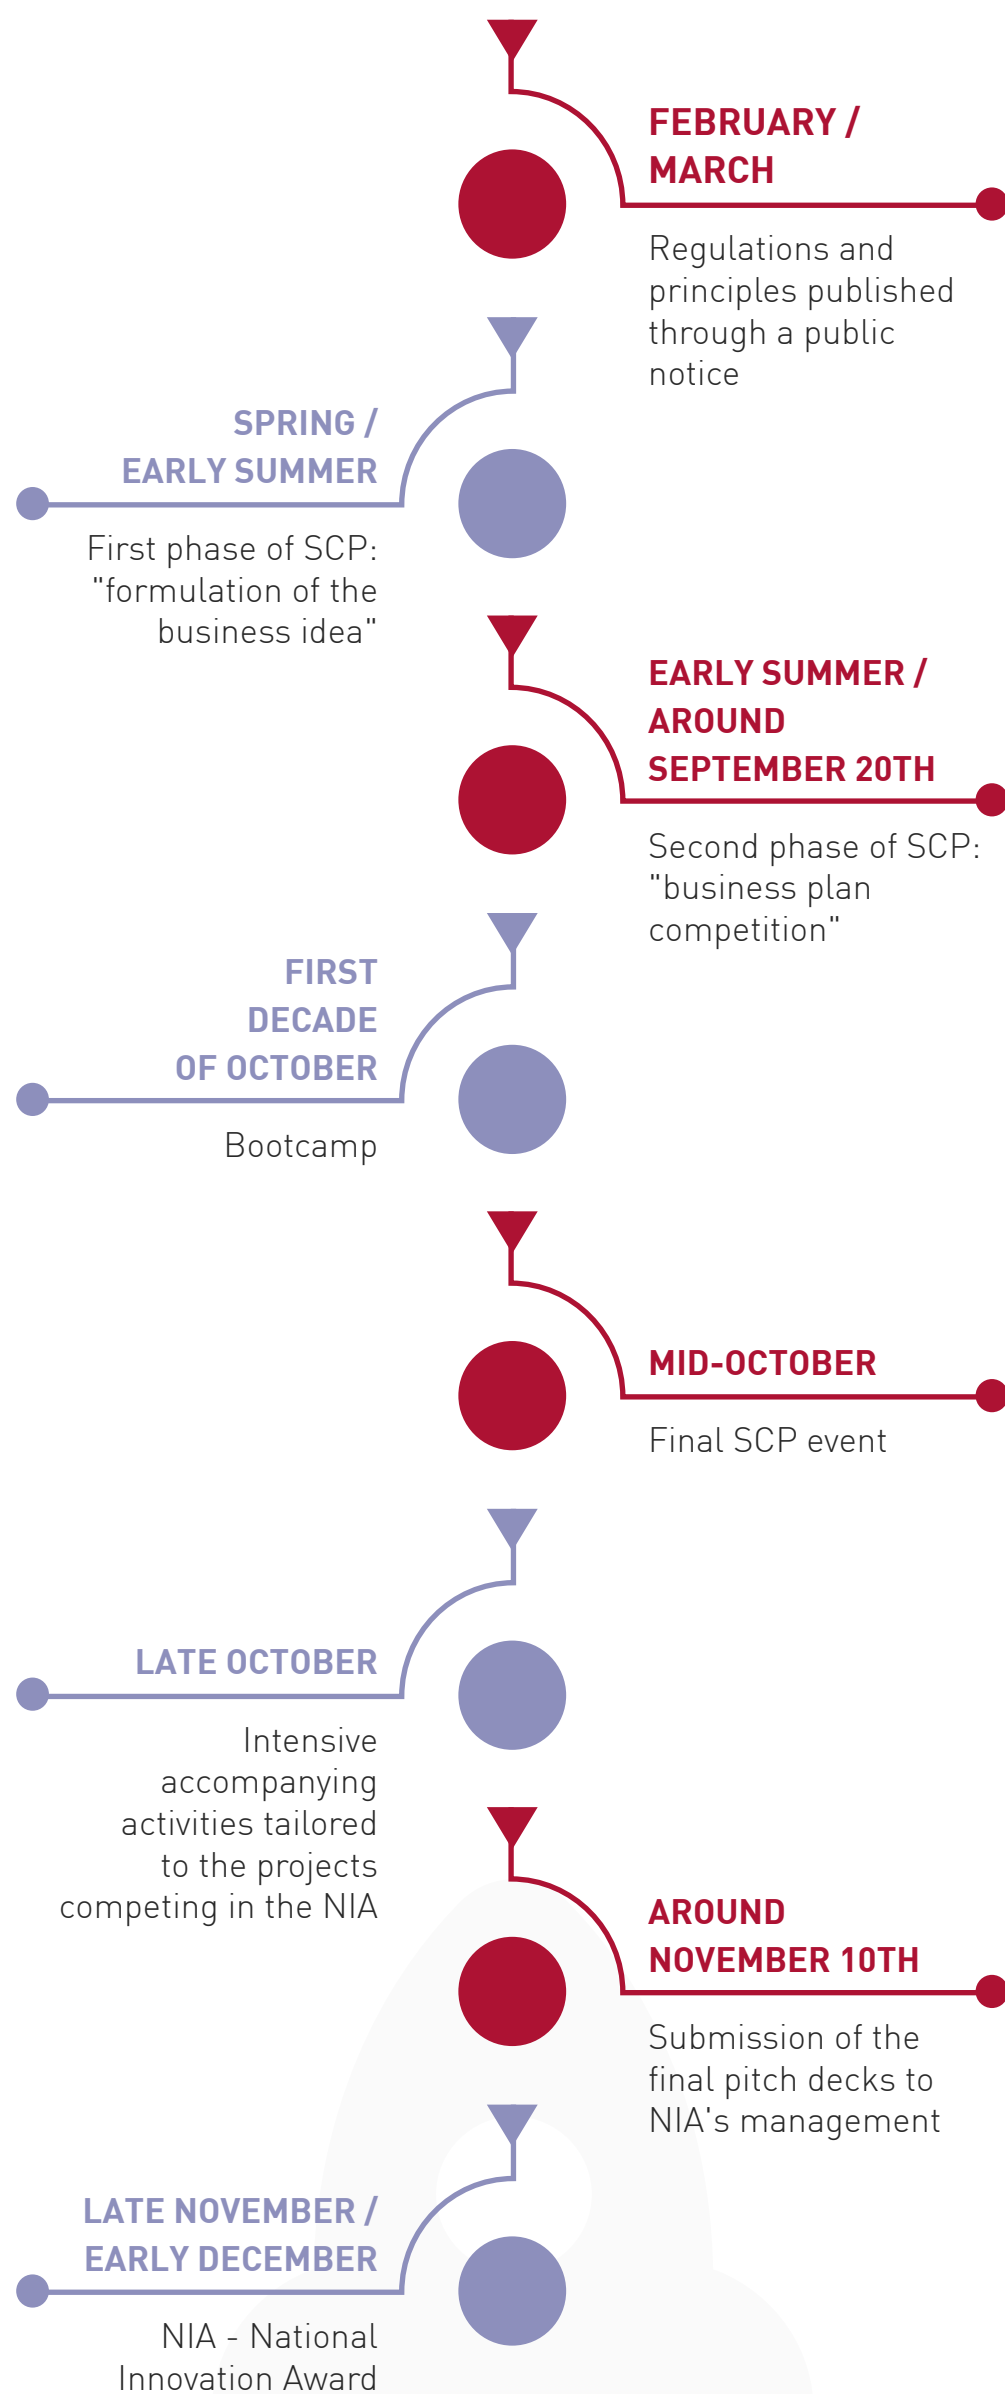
FEBRUARY / MARCH

Regulations and principles published through a public notice

SPRING / EARLY SUMMER

First phase of SCP: "formulation of the business idea"

EARLY SUMMER / AROUND SEPTEMBER 20TH

Second phase of SCP: "business plan competition"

FIRST DECADE OF OCTOBER

Bootcamp

MID-OCTOBER

Final SCP event

LATE OCTOBER

Intensive accompanying activities tailored to the projects competing in the NIA

AROUND NOVEMBER 10TH

Submission of the final pitch decks to NIA's management

LATE NOVEMBER / EARLY DECEMBER

NIA - National Innovation Award